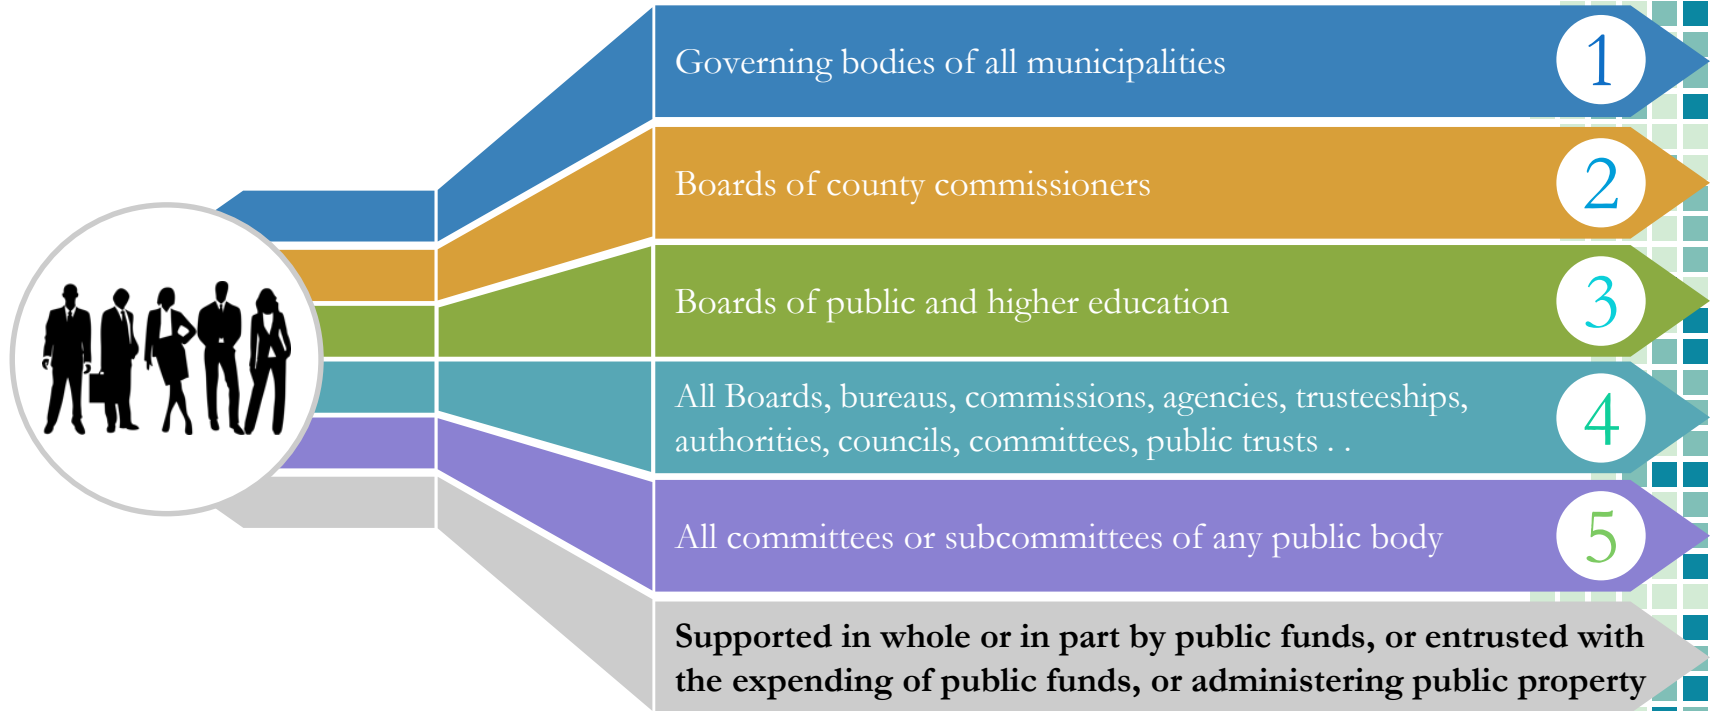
Governing bodies of all municipalities
1

Boards of county commissioners
2

Boards of public and higher education
3

All Boards, bureaus, commissions, agencies, trusteeships, authorities, councils, committees, public trusts . .
4

All committees or subcommittees of any public body
5

Supported in whole or in part by public funds, or entrusted with the expending of public funds, or administering public property